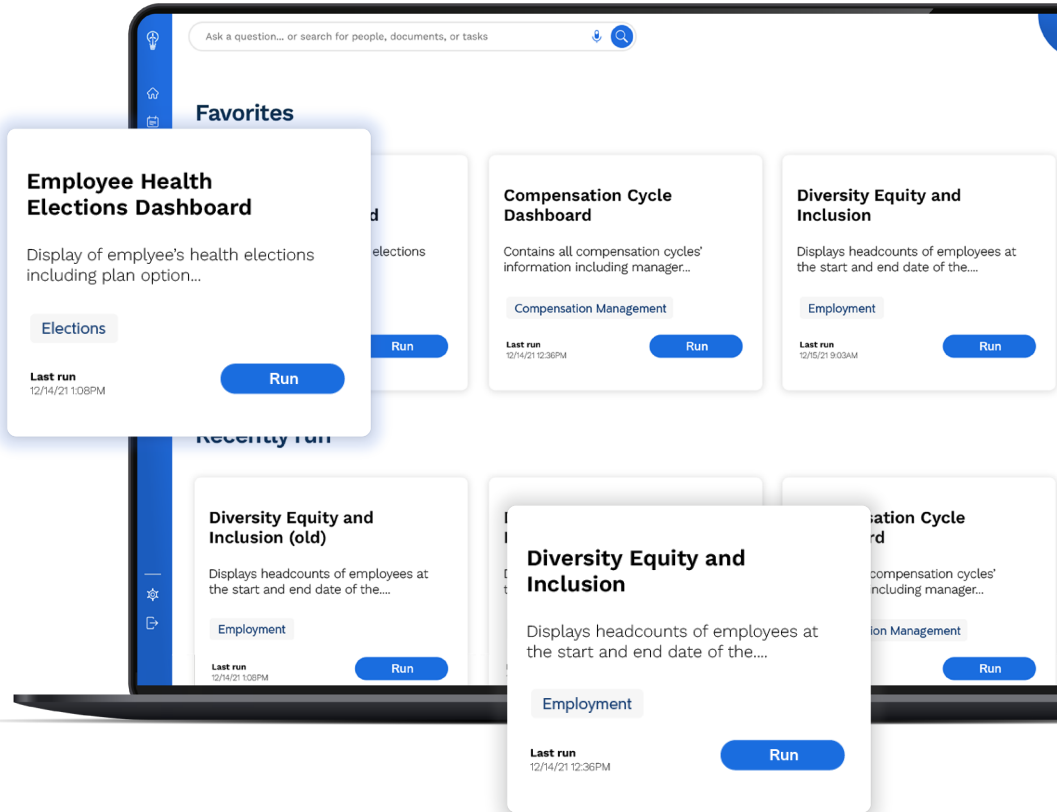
Ask a question... or search for people, documents, or tasks

Favorites

Employee Health Elections Dashboard

Display of emplyee's health elections including plan option...

Elections

Last run
12/14/21 1:08PM

Run

d

elections

Run

Compensation Cycle Dashboard

Contains all compensation cycles' information including manager...

Compensation Management

Last run
12/14/21 12:36PM

Run

Diversity Equity and Inclusion

Displays headcounts of employees at the start and end date of the....

Employment

Last run
12/15/21 9:03AM

Run

Recently run

Diversity Equity and Inclusion (old)

Displays headcounts of employees at the start and end date of the....

Employment

Last run
12/14/21 1:08PM

Run

Diversity Equity and Inclusion

Displays headcounts of employees at the start and end date of the....

Employment

Last run
12/14/21 12:36PM

Run

sation Cycle
rd

compensation cycles'
including manager...

ion Management

Run